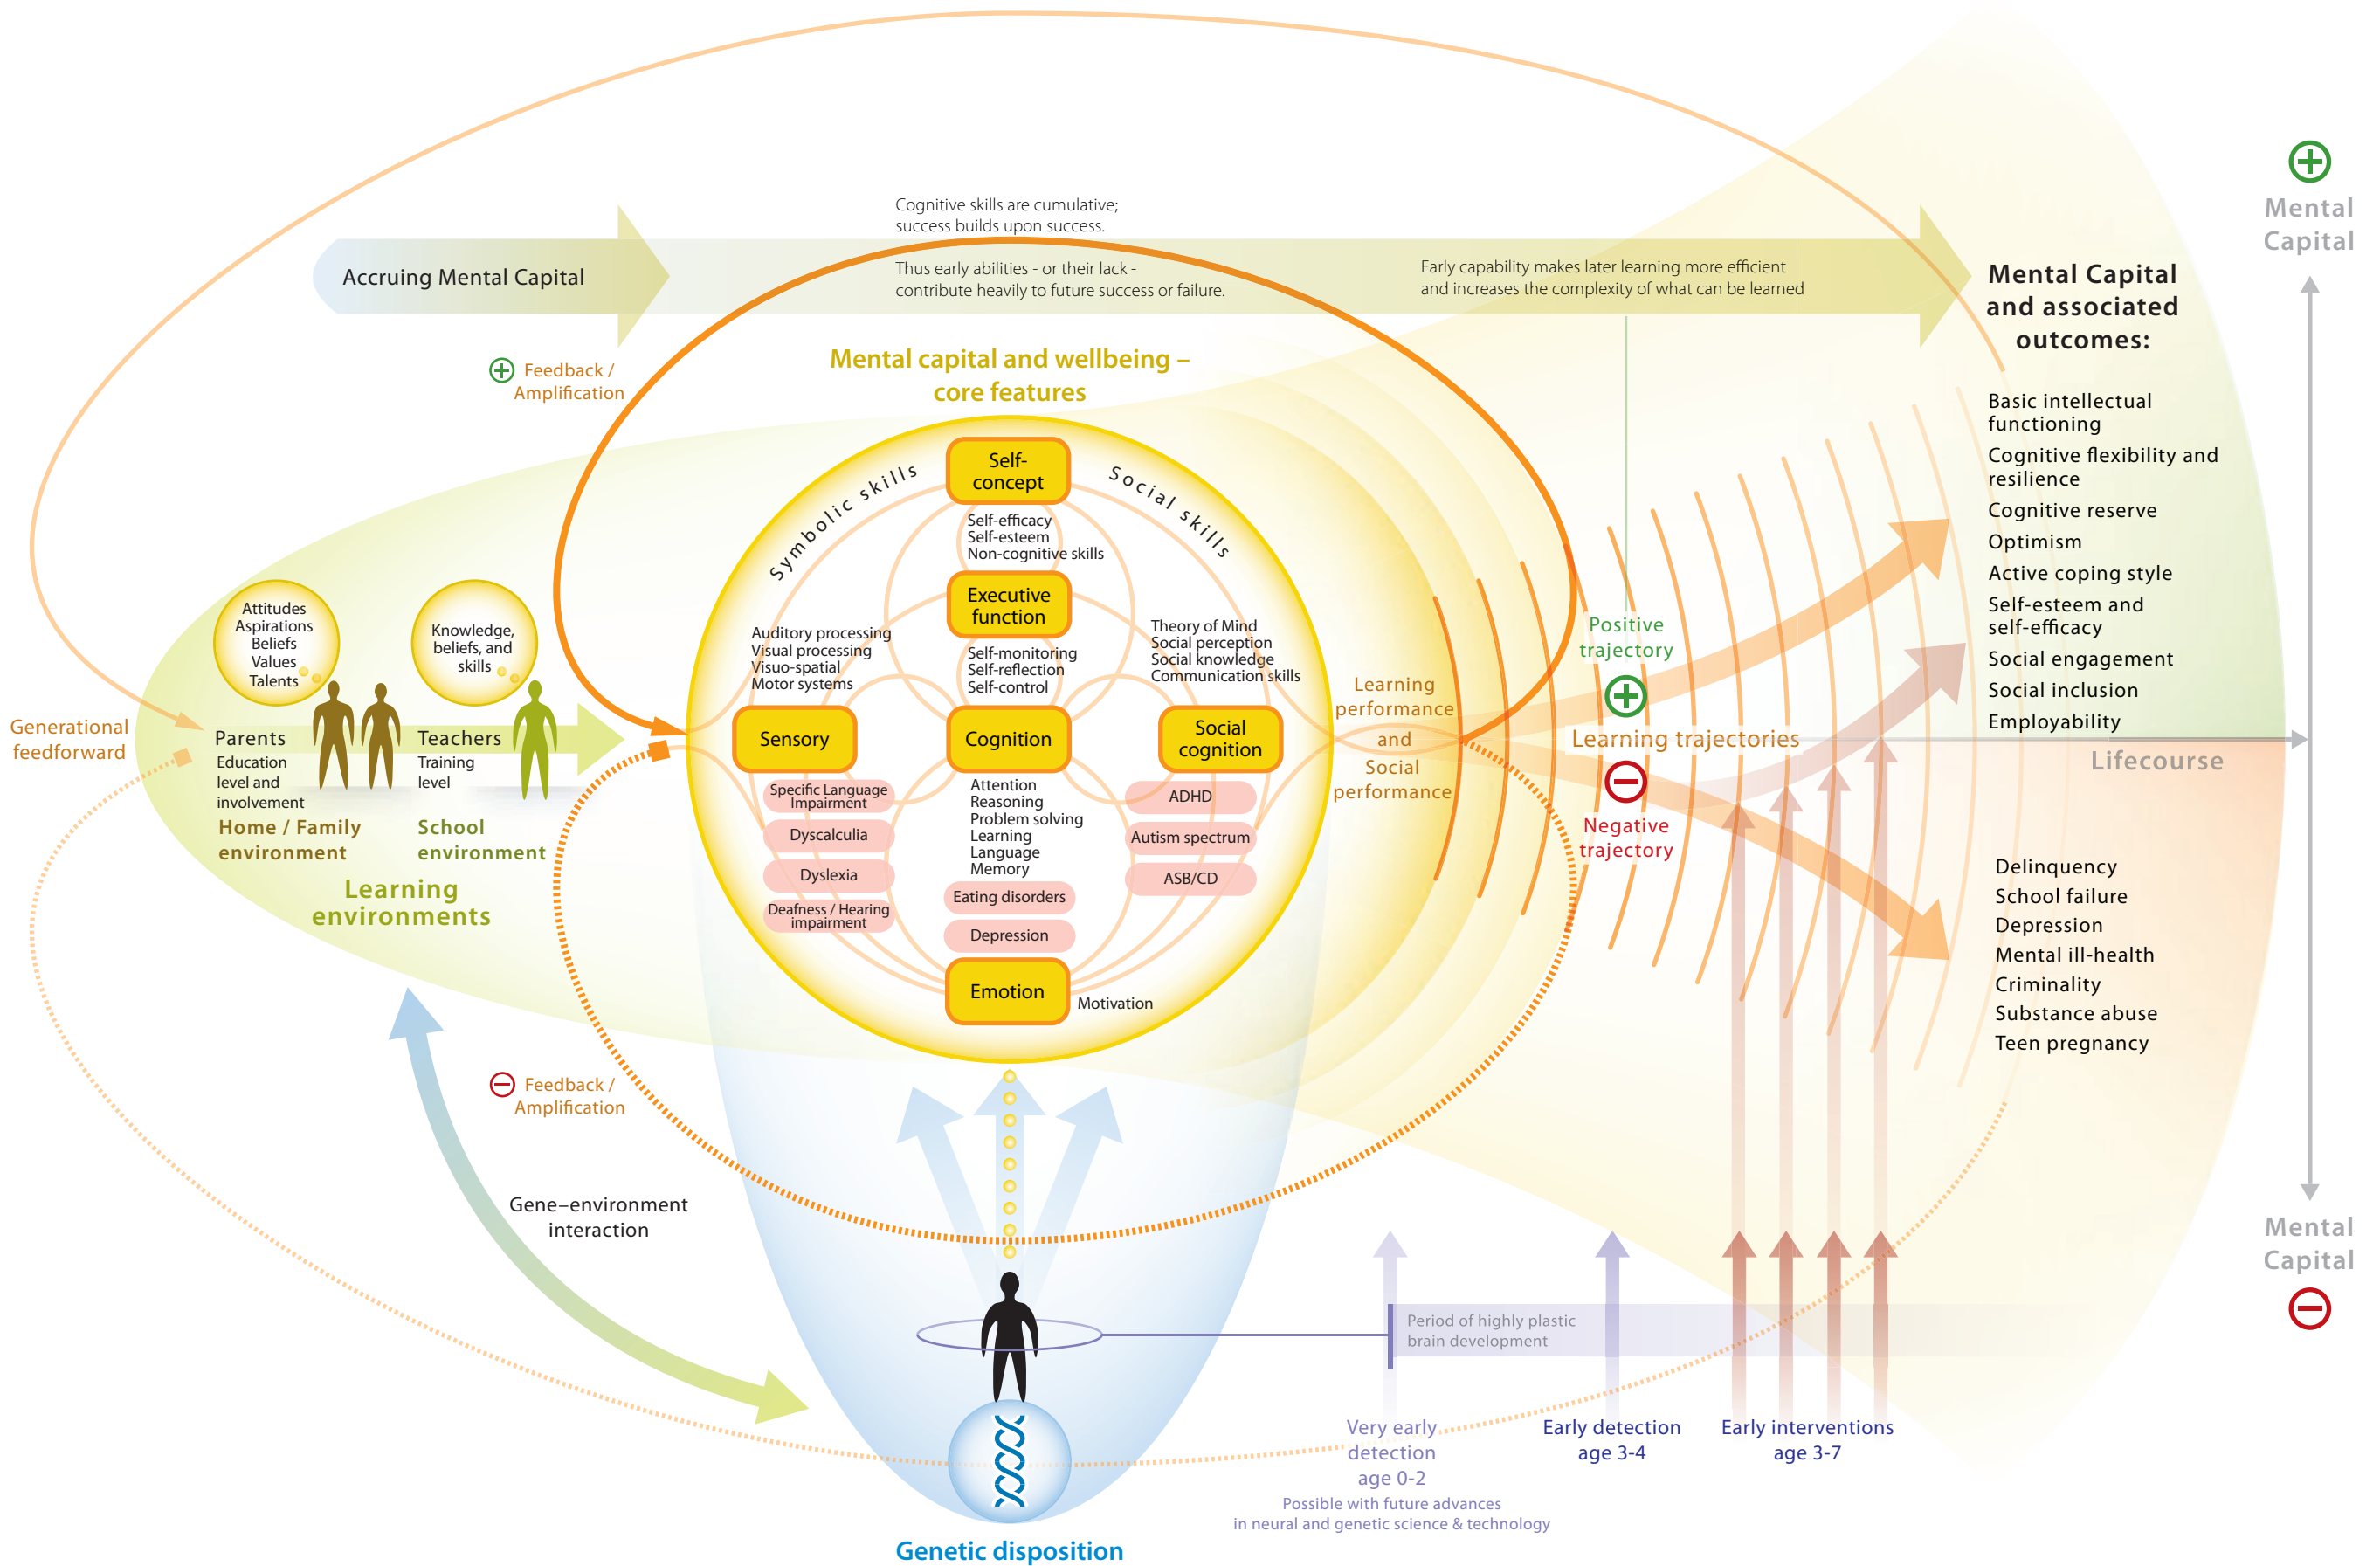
Cognitive skills are cumulative; success builds upon success.

Accruing Mental Capital

Thus early abilities - or their lack - contribute heavily to future success or failure.

Early capability makes later learning more efficient and increases the complexity of what can be learned

Mental Capital and associated outcomes:

Mental Capital

Feedback / Amplification

Mental capital and wellbeing – core features

Symbolic skills

Self-concept

Social skills

Self-efficacy
Self-esteem
Non-cognitive skills

Executive function

Auditory processing
Visual processing
Visuo-spatial
Motor systems

Self-monitoring
Self-reflection
Self-control

Theory of Mind
Social perception
Social knowledge
Communication skills

Attitudes
Aspirations
Beliefs
Values
Talents

Knowledge, beliefs, and skills

Generational feedforward

Parents
Education level and involvement

Teachers
Training level

Home / Family environment

School environment

Learning environments

Sensory

Cognition

Social cognition

Specific Language Impairment
Dyscalculia
Dyslexia
Deafness / Hearing impairment

Attention
Reasoning
Problem solving
Learning
Language
Memory

ADHD
Autism spectrum
ASB/CD

Eating disorders
Depression

Emotion

Motivation

Learning performance and Social performance

Positive trajectory

Learning trajectories

Negative trajectory

Basic intellectual functioning
Cognitive flexibility and resilience
Cognitive reserve
Optimism
Active coping style
Self-esteem and self-efficacy
Social engagement
Social inclusion
Employability

Lifecourse

Delinquency
School failure
Depression
Mental ill-health
Criminality
Substance abuse
Teen pregnancy

Feedback / Amplification

Gene–environment interaction

Period of highly plastic brain development

Very early detection age 0-2
Possible with future advances in neural and genetic science & technology

Early detection age 3-4

Early interventions age 3-7

Mental Capital

Genetic disposition